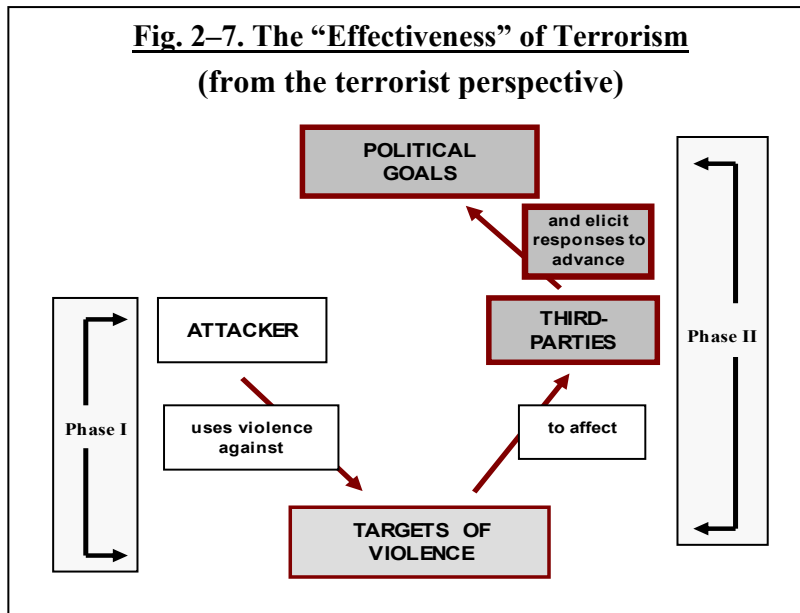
Fig. 2–7. The “Effectiveness” of Terrorism

(from the terrorist perspective)

POLITICAL GOALS

and elicit responses to advance

THIRD-PARTIES

Phase II

ATTACKER

Phase I

uses violence against

to affect

TARGETS OF VIOLENCE